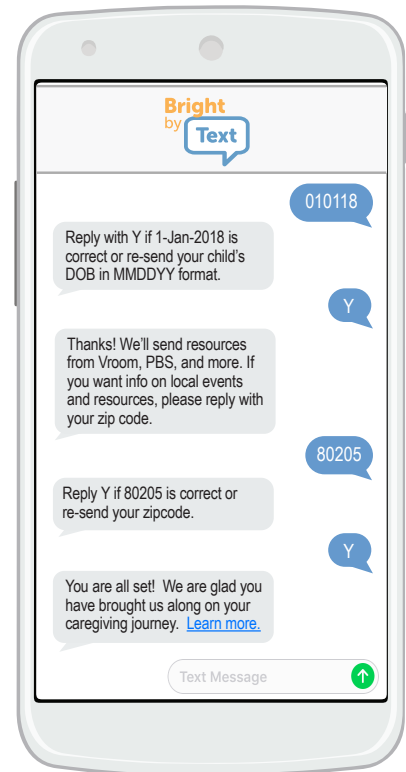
Bright by Text

010118

Reply with Y if 1-Jan-2018 is correct or re-send your child's DOB in MMDDYY format.

Y

Thanks! We'll send resources from Vroom, PBS, and more. If you want info on local events and resources, please reply with your zip code.

80205

Reply Y if 80205 is correct or re-send your zipcode.

Y

You are all set! We are glad you have brought us along on your caregiving journey. Learn more.

Text Message